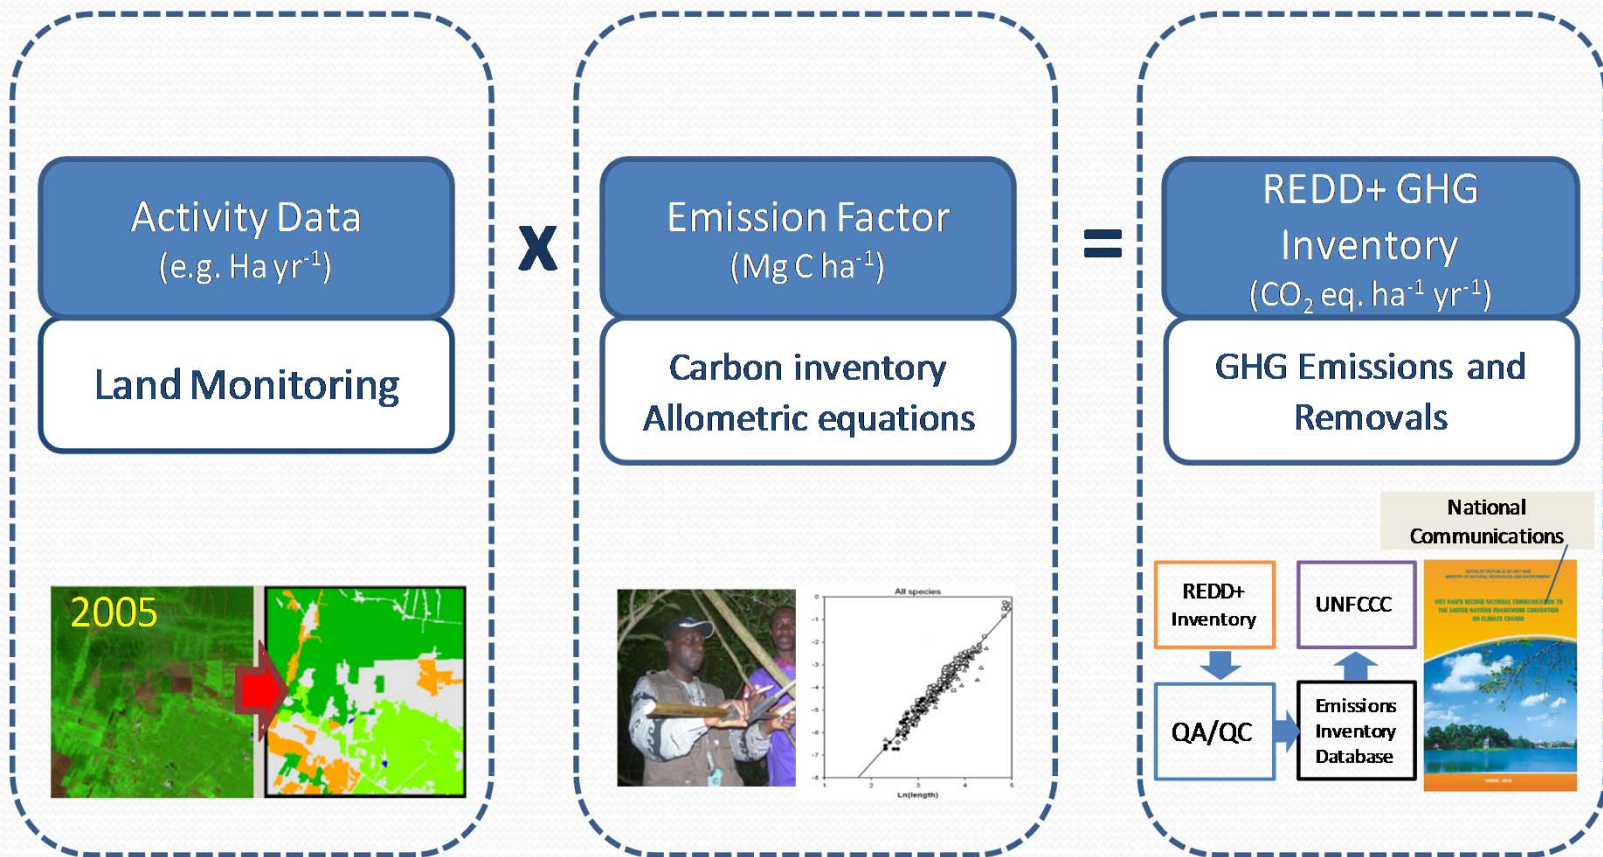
Activity Data
(e.g. Ha yr$^{-1}$)

Land Monitoring

2005

x

Emission Factor
(Mg C ha$^{-1}$)

Carbon inventory
Allometric equations

All species

Ln(length)

=

REDD+ GHG Inventory
($CO_2$ eq. ha$^{-1}$ yr$^{-1}$)

GHG Emissions and Removals

National Communications

REDD+ Inventory

UNFCCC

QA/QC

Emissions Inventory Database